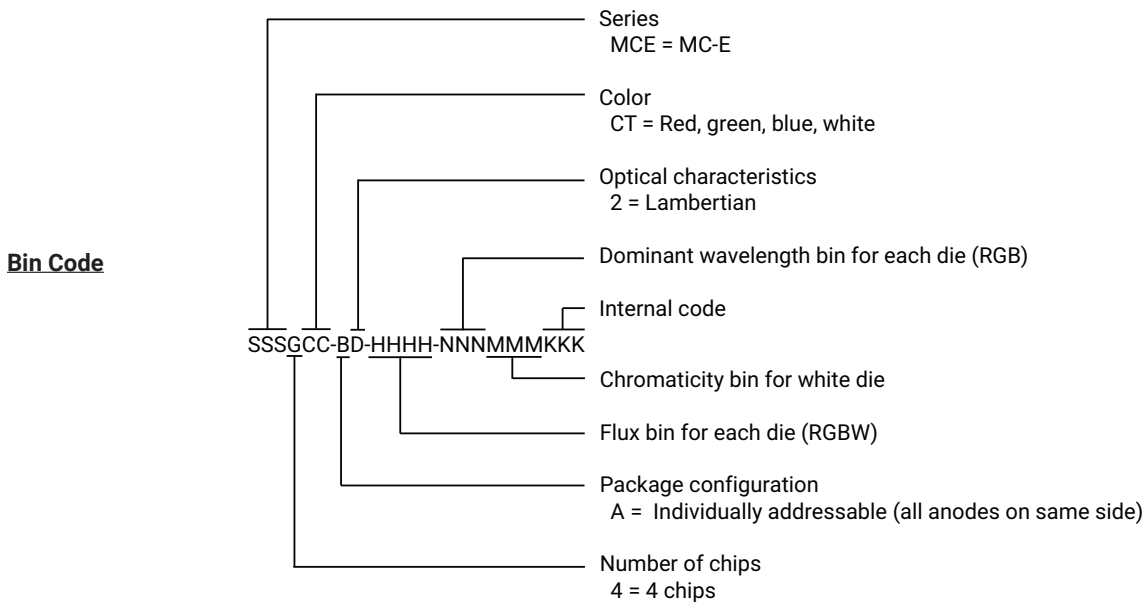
Bin Code

Series
MCE = MC-E

Color
CT = Red, green, blue, white

Optical characteristics
2 = Lambertian

Dominant wavelength bin for each die (RGB)

Internal code

SSSGCC-BD-HHHH-NNNMMMKKK

Chromaticity bin for white die

Flux bin for each die (RGBW)

Package configuration
A = Individually addressable (all anodes on same side)

Number of chips
4 = 4 chips